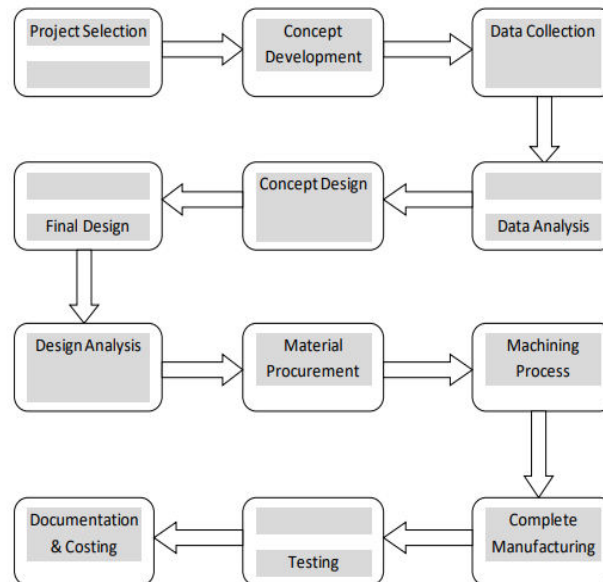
Project Selection

Concept Development

Data Collection

Data Analysis

Concept Design

Final Design

Design Analysis

Material Procurement

Machining Process

Complete Manufacturing

Testing

Documentation & Costing